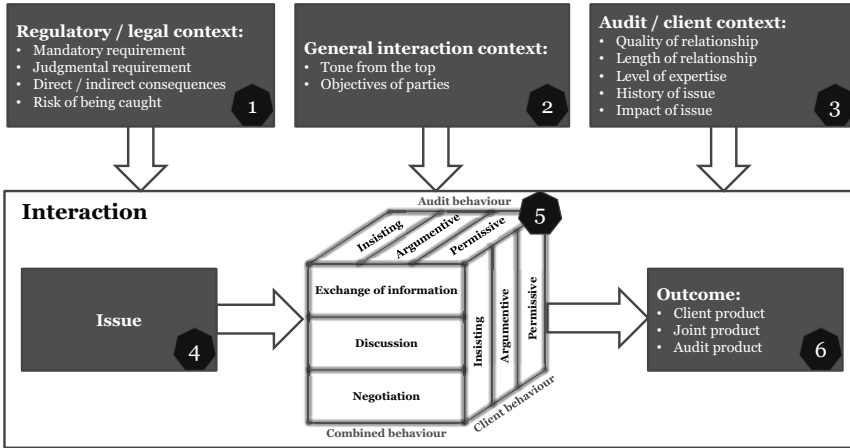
Regulatory / legal context:
- Mandatory requirement
- Judgmental requirement
- Direct / indirect consequences
- Risk of being caught

1

General interaction context:
- Tone from the top
- Objectives of parties

2

Audit / client context:
- Quality of relationship
- Length of relationship
- Level of expertise
- History of issue
- Impact of issue

3

Interaction

Audit behaviour

5

Insisting
Argumentive
Permissive

Issue

4

Exchange of information
Discussion
Negotiation

Insisting
Argumentive
Permissive

Outcome:
- Client product
- Joint product
- Audit product

6

Client behaviour

Combined behaviour